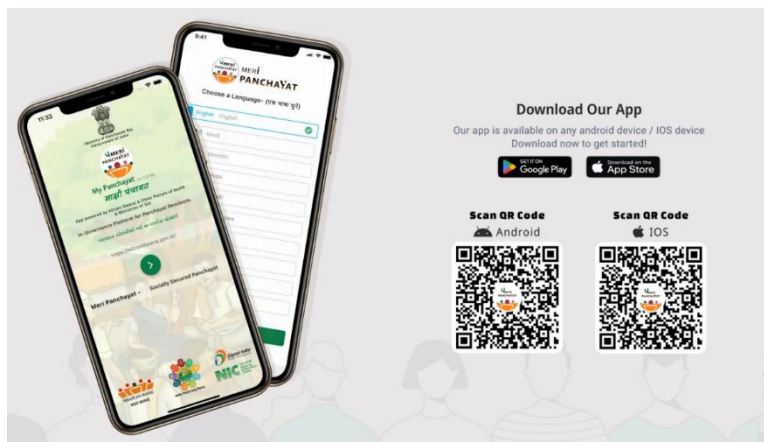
11:33

Ministry of Panchayati Raj
Government of India

मेरी पंचायत

My Panchayat
माझी पंचायत

Meri Panchayat - Socially Secured Panchayat

NIC

9:41

MERI PANCHAYAT

Choose a Language- (एक भाषा चुनें)

English English

Download Our App

Our app is available on any android device / IOS device
Download now to get started!

GET IT ON
Google Play

Download on the
App Store

Scan QR Code
Android

Scan QR Code
IOS